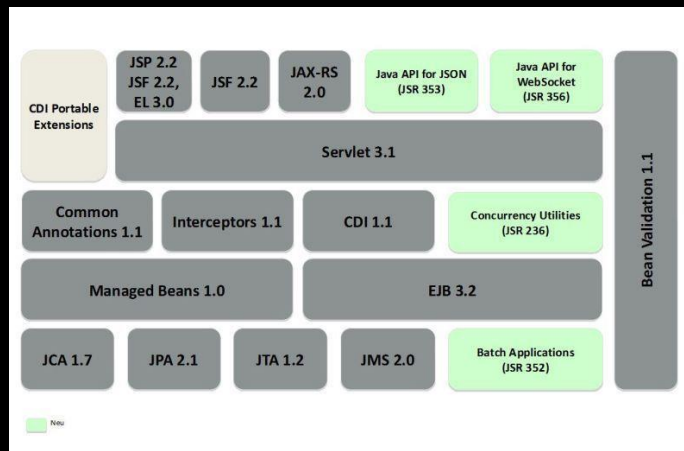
CDI Portable Extensions

JSP 2.2 JSF 2.2, EL 3.0

JSF 2.2

JAX-RS 2.0

Java API for JSON (JSR 353)

Java API for WebSocket (JSR 356)

Servlet 3.1

Common Annotations 1.1

Interceptors 1.1

CDI 1.1

Concurrency Utilities (JSR 236)

Managed Beans 1.0

EJB 3.2

JCA 1.7

JPA 2.1

JTA 1.2

JMS 2.0

Batch Applications (JSR 352)

Bean Validation 1.1

Neu